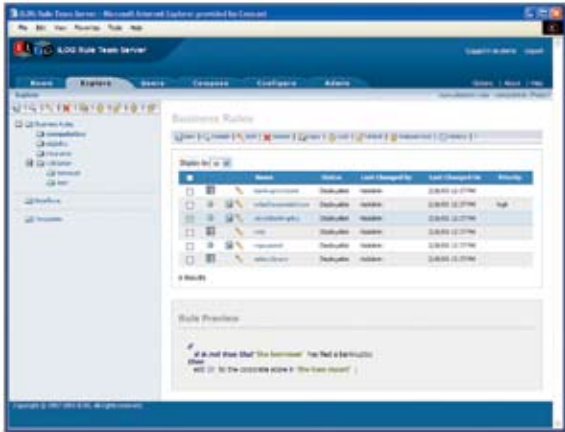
ILOG Rule Team Server - Microsoft Internet Explorer provided by Comcast

File Edit View Favorites Tools Help

ILOG Rule Team Server

Logged in as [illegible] Logout

Home Explore Query Compose Configure Admin

Options | About | Help

Explore

Business Rules
computation
eligibility
insurance
validation

Business Rules

Display by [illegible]

| | | | Name | Status | Last Changed by | Last Changed on | Priority |
|---|---|---|---|---|---|---|---|
| | | | bankruptcyScore | Deployable | rtsAdmin | 2/26/03 12:37 PM | |
| | | | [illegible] | Deployable | rtsAdmin | 2/26/03 12:37 PM | high |
| | | | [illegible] | Deployable | rtsAdmin | 2/26/03 12:37 PM | |
| | | | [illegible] | Deployable | rtsAdmin | 2/26/03 12:37 PM | |
| | | | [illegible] | Deployable | rtsAdmin | 2/26/03 12:37 PM | |
| | | | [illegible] | Deployable | rtsAdmin | 2/26/03 12:37 PM | |

6 Results

Rule Preview

if it is not true that 'the borrower' has filed a bankruptcy
then
add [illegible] to the corporate score in 'the loan report' ;

Copyright (c) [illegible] ILOG. All rights reserved.